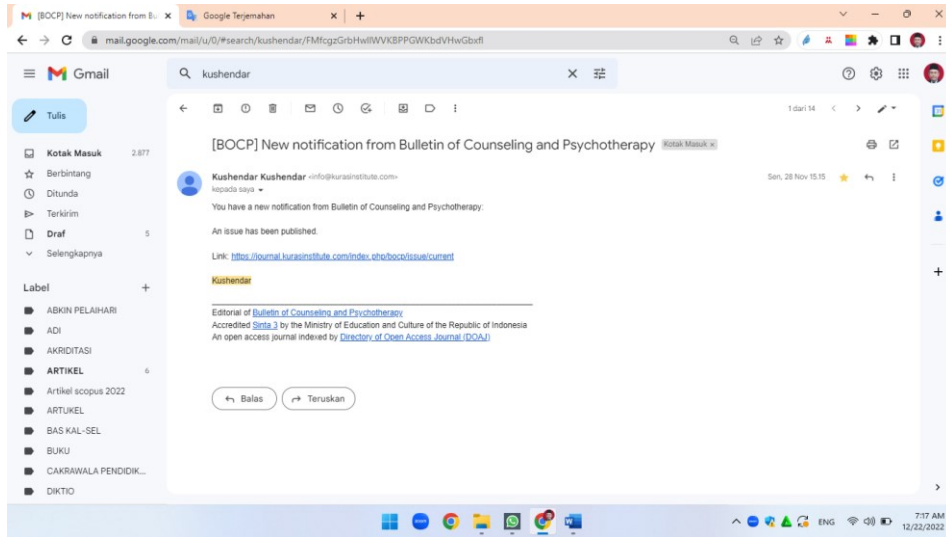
[BOCP] New notification from Bu ×
Google Terjemahan ×
+

mail.google.com/mail/u/0/#search/kushendar/FMfcgzGrbHwlIWVKBPPGWKbdVHwGbxfl

Gmail
kushendar

Tulis
Kotak Masuk 2.877
Berbintang
Ditunda
Terkirim
Draf 5
Selengkapnya

Label +
ABKIN PELAIHARI
ADI
AKRIDITASI
ARTIKEL 6
Artikel scopus 2022
ARTUKEL
BAS KAL-SEL
BUKU
CAKRAWALA PENDIDIK...
DIKTIO

1 dari 14

[BOCP] New notification from Bulletin of Counseling and Psychotherapy Kotak Masuk ×

Kushendar Kushendar <info@kurasinstitute.com>
kepada saya
Sen, 28 Nov 15.15

You have a new notification from Bulletin of Counseling and Psychotherapy:

An issue has been published.

Link: https://journal.kurasinstitute.com/index.php/bocp/issue/current

Kushendar

Editorial of Bulletin of Counseling and Psychotherapy
Accredited Sinta 3 by the Ministry of Education and Culture of the Republic of Indonesia
An open access journal indexed by Directory of Open Access Journal (DOAJ)

Balas
Teruskan

ENG
7:17 AM
12/22/2022